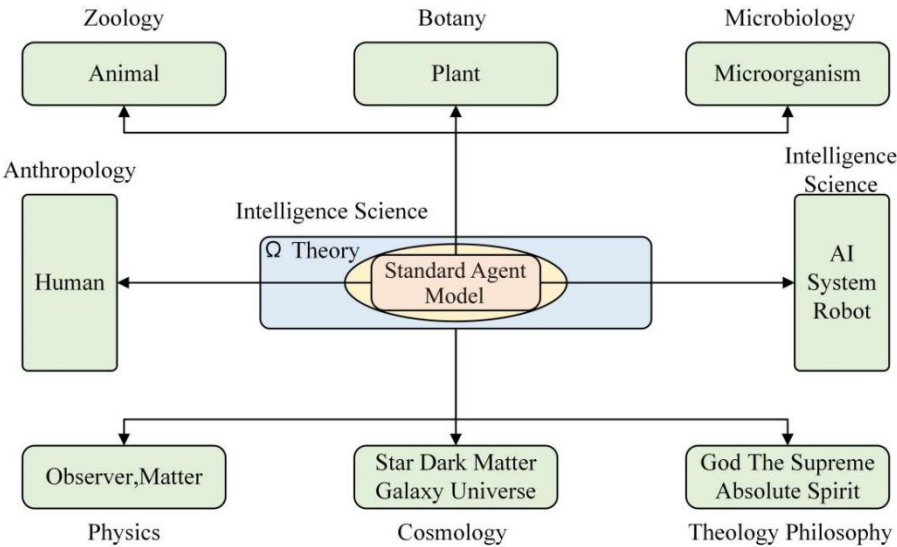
Zoology

Animal

Botany

Plant

Microbiology

Microorganism

Anthropology

Human

Intelligence Science

Ω Theory

Standard Agent Model

Intelligence Science

AI System Robot

Observer,Matter

Physics

Star Dark Matter Galaxy Universe

Cosmology

God The Supreme Absolute Spirit

Theology Philosophy